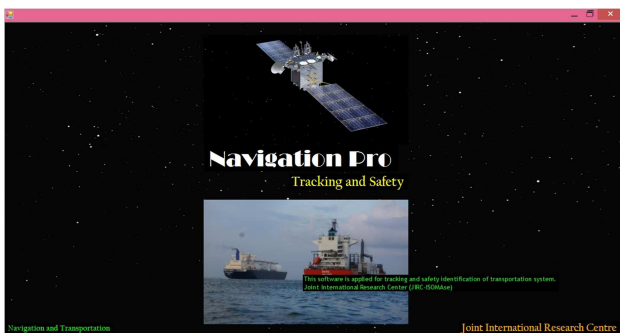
Navigation Pro

Tracking and Safety

This software is applied for tracking and safety identification of transportation system.
Joint International Research Center (JIRC-ISOMAse)

Navigation and Transportation

Joint International Research Centre